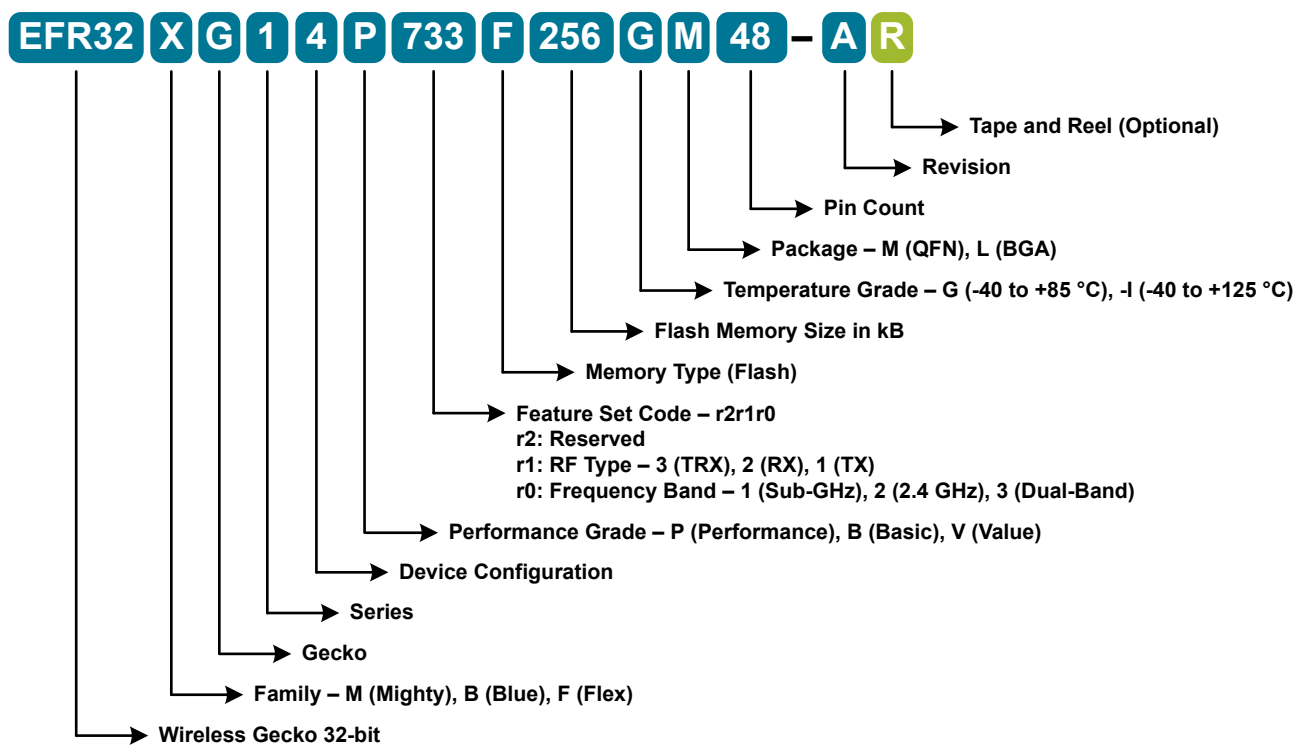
EFR32 X G 1 4 P 733 F 256 G M 48 – A R

Tape and Reel (Optional)

Revision

Pin Count

Package – M (QFN), L (BGA)

Temperature Grade – G (-40 to +85 °C), -I (-40 to +125 °C)

Flash Memory Size in kB

Memory Type (Flash)

Feature Set Code – r2r1r0
r2: Reserved
r1: RF Type – 3 (TRX), 2 (RX), 1 (TX)
r0: Frequency Band – 1 (Sub-GHz), 2 (2.4 GHz), 3 (Dual-Band)

Performance Grade – P (Performance), B (Basic), V (Value)

Device Configuration

Series

Gecko

Family – M (Mighty), B (Blue), F (Flex)

Wireless Gecko 32-bit